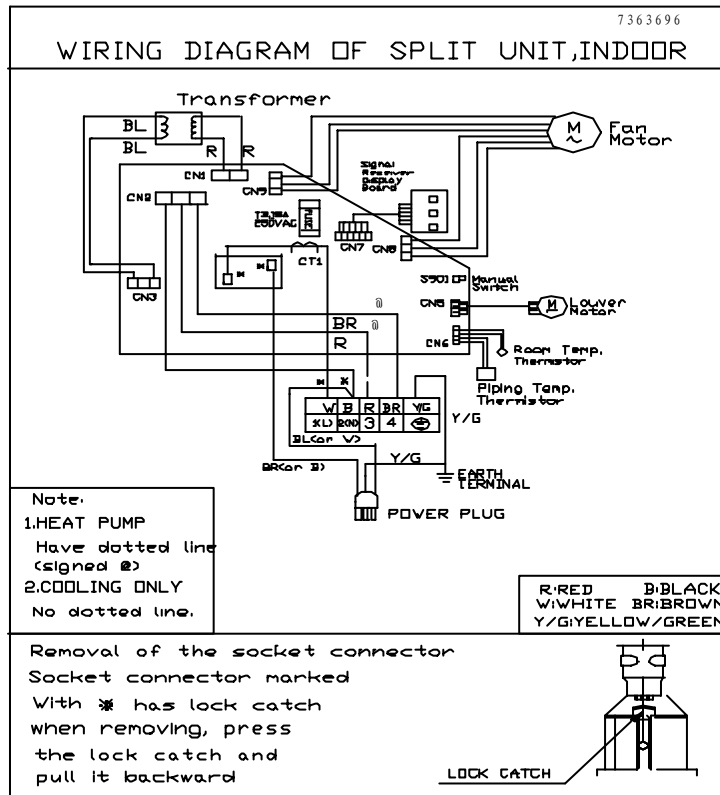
7363696

WIRING DIAGRAM OF SPLIT UNIT,INDOOR

Transformer

BL

BL

R

R

CN1

CN5

CN2

CN3

Signal Receiver Display Board

T3.15A 250VAC

CN7

CN8

CT1

M

Fan Motor

SS01 CP Manual Switch

CN6

M

Louver Motor

CN6

Room Temp. Thermistor

Piping Temp. Thermistor

@

@

BR

R

✱

✱

| W | B | R | BR | Y/G |
|---|---|---|---|---|
| 1(L) | 2(N) | 3 | 4 | ⏚ |

BL(or W)

Y/G

BR(or B)

Y/G

EARTH TERNINAL

POWER PLUG

Note.
1.HEAT PUMP
Have dotted line (signed @)
2.COOLING ONLY
No dotted line.

R:RED B:BLACK
W:WHITE BR:BROWN
Y/G:YELLOW/GREEN

Removal of the socket connector
Socket connector marked
With ✱ has lock catch
when removing, press
the lock catch and
pull it backward

LOCK CATCH